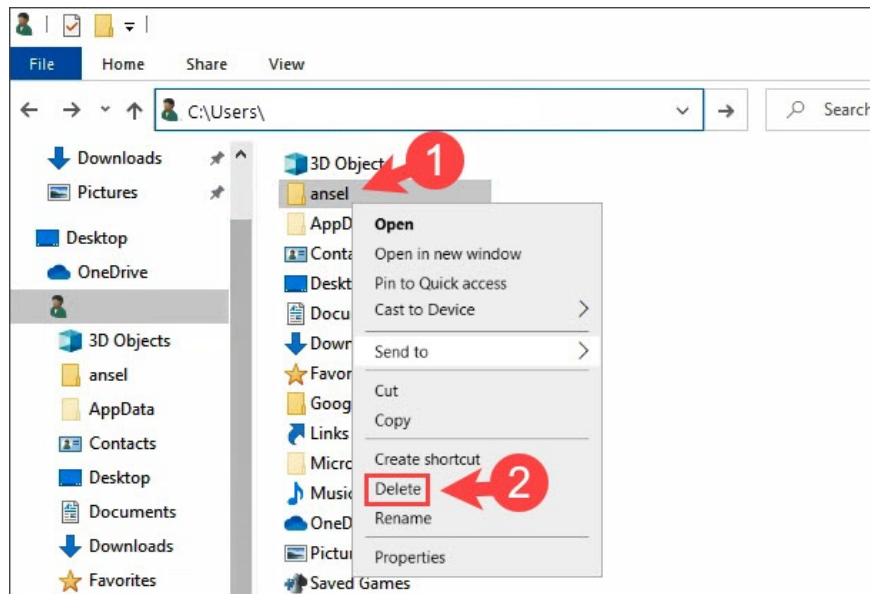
File Home Share View

C:\Users\

Search

Downloads
Pictures
Desktop
OneDrive
3D Objects
ansel
AppData
Contacts
Desktop
Documents
Downloads
Favorites

3D Object
ansel
AppD
Conta
Deskt
Docu
Down
Favor
Goog
Links
Micro
Music
OneD
Pictur
Saved Games

1

Open
Open in new window
Pin to Quick access
Cast to Device
Send to
Cut
Copy
Create shortcut
Delete
Rename
Properties

2